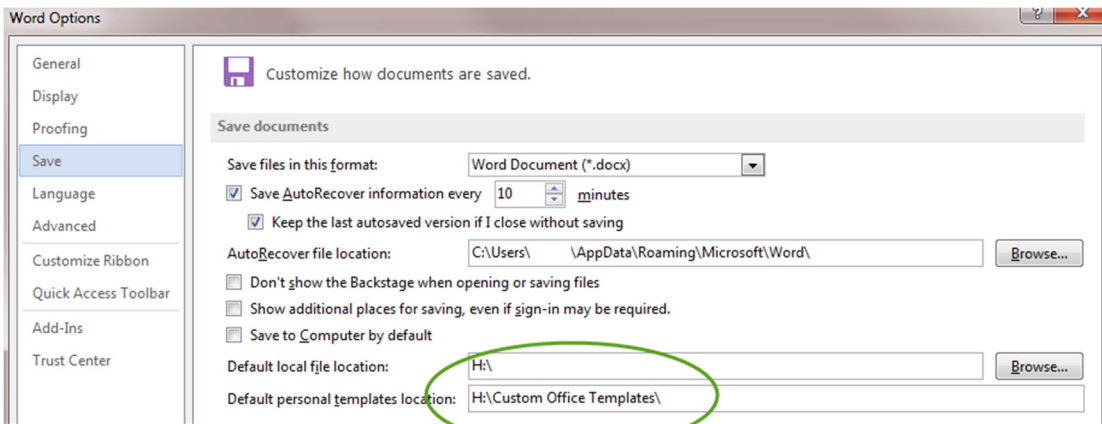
Word Options

?

General
Display
Proofing
Save
Language
Advanced
Customize Ribbon
Quick Access Toolbar
Add-Ins
Trust Center

Customize how documents are saved.

Save documents

Save files in this format: Word Document (*.docx)
Save AutoRecover information every 10 minutes
Keep the last autosaved version if I close without saving
AutoRecover file location: C:\Users\ \AppData\Roaming\Microsoft\Word\ Browse...
Don't show the Backstage when opening or saving files
Show additional places for saving, even if sign-in may be required.
Save to Computer by default
Default local file location: H:\ Browse...
Default personal templates location: H:\Custom Office Templates\